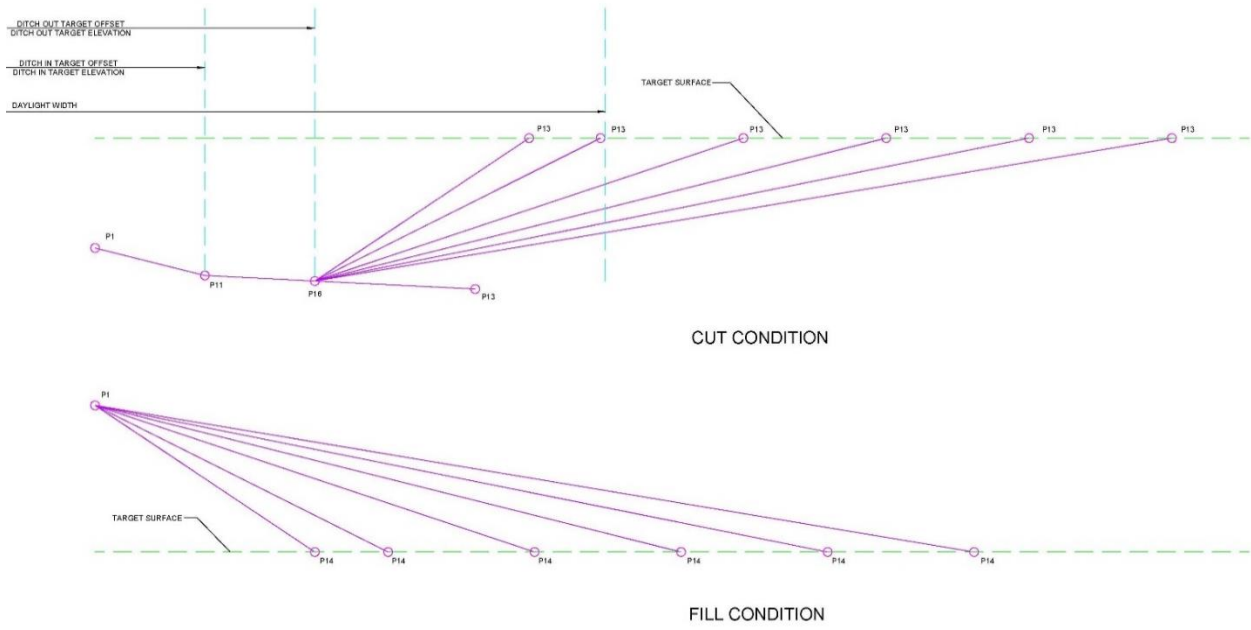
DITCH OUT TARGET OFFSET
DITCH OUT TARGET ELEVATION

DITCH IN TARGET OFFSET
DITCH IN TARGET ELEVATION

DAYLIGHT WIDTH

TARGET SURFACE

P13 P13 P13 P13 P13 P13

P1

P11

P16

P13

CUT CONDITION

P1

TARGET SURFACE

P14 P14 P14 P14 P14 P14

FILL CONDITION